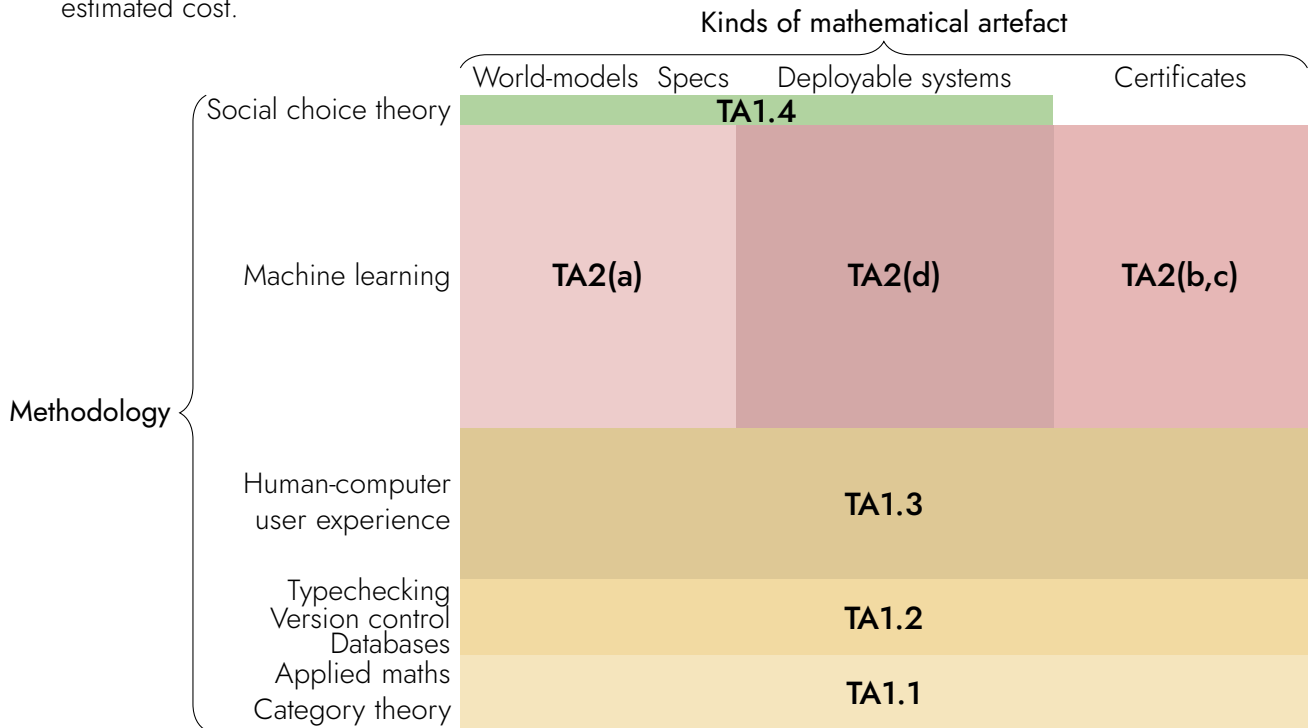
estimated cost.

Kinds of mathematical artefact

| | World-models | Specs | Deployable systems | Certificates |
|---|---|---|---|---|
| Social choice theory | TA1.4 | | | |
| Machine learning | TA2(a) | | TA2(d) | TA2(b,c) |
| Human-computer user experience | TA1.3 | | | |
| Typechecking Version control Databases | TA1.2 | | | |
| Applied maths Category theory | TA1.1 | | | |

Methodology